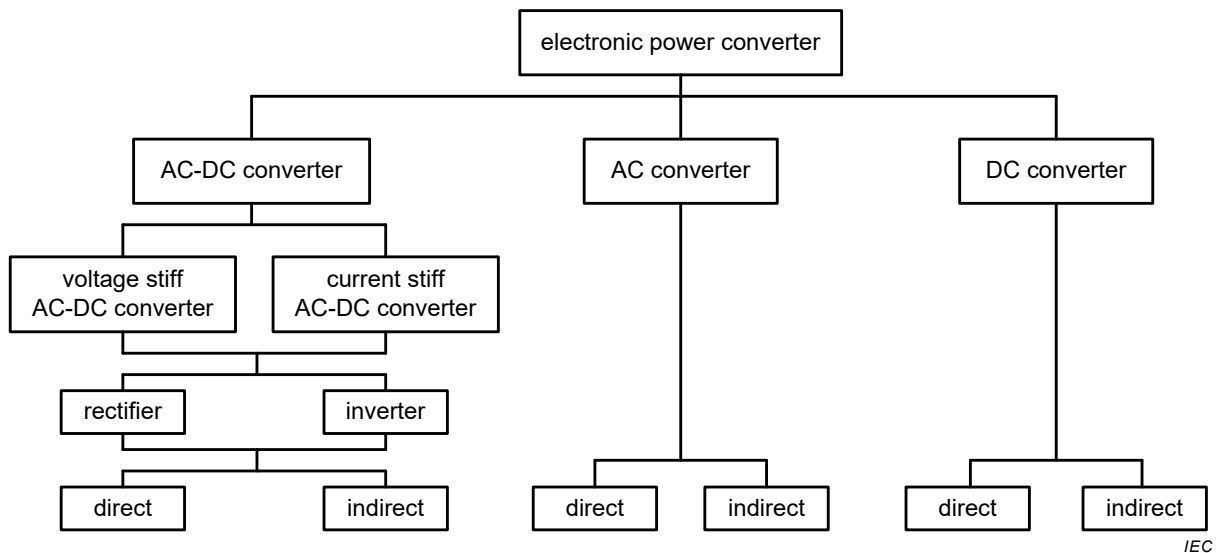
electronic power converter

AC-DC converter

AC converter

DC converter

voltage stiff AC-DC converter

current stiff AC-DC converter

rectifier

inverter

direct

indirect

direct

indirect

direct

indirect

IEC